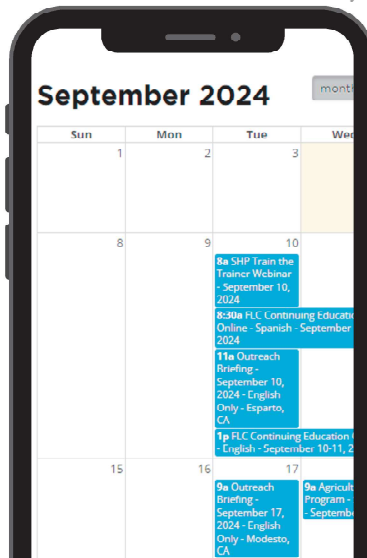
September 2024

mont

| Sun | Mon | Tue | We |
|---|---|---|---|
| 1 | 2 | 3 | |
| 8 | 9 | 10 8a SHP Train the Trainer Webinar - September 10, 2024 8:30a FLC Continuing Educatio Online - Spanish - September 2024 11a Outreach Briefing - September 10, 2024 - English Only - Esparto, CA 1p FLC Continuing Education - English - September 10-11, 2 | |
| 15 | 16 | 17 9a Outreach Briefing - September 17, 2024 - English Only - Modesto, CA | 9a Agricu Program - - Septemb |